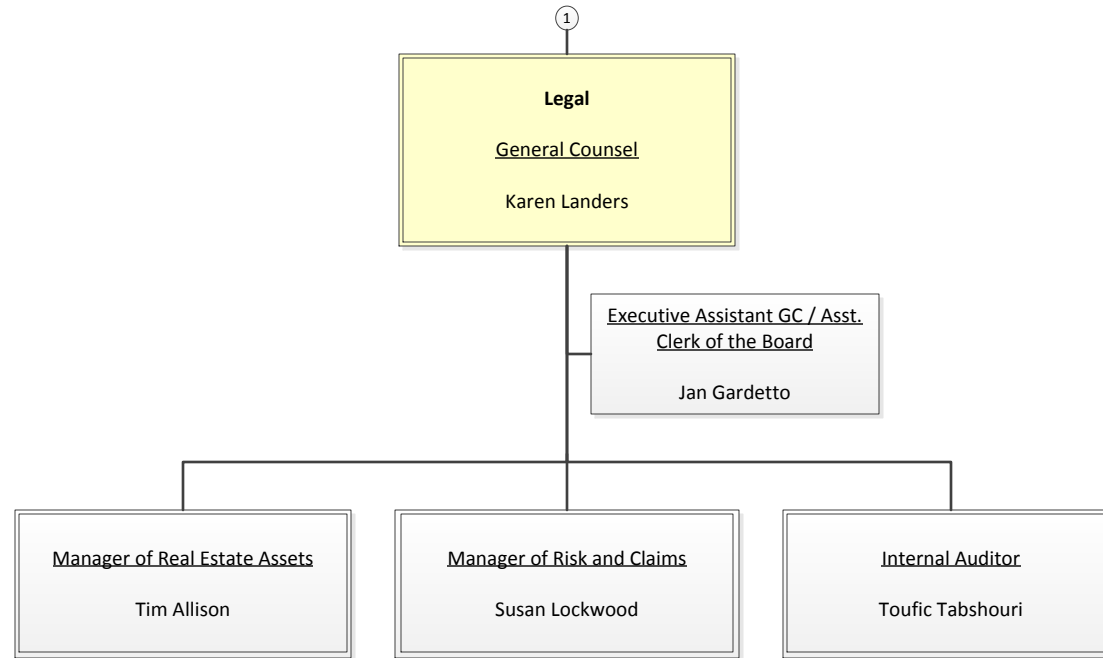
1

Legal

General Counsel

Karen Landers

Executive Assistant GC / Asst. Clerk of the Board

Jan Gardetto

Manager of Real Estate Assets

Tim Allison

Manager of Risk and Claims

Susan Lockwood

Internal Auditor

Toufic Tabshouri